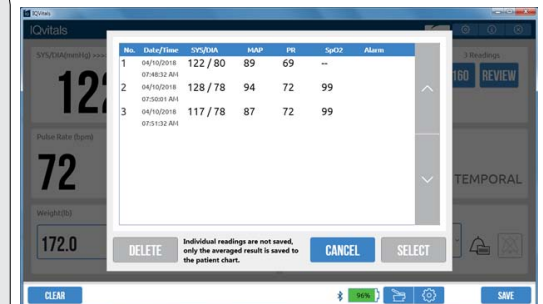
IQVitals
IQvitals
SYS/DIA(mmHg)
122
3 Readings
160 REVIEW
Pulse Rate (bpm)
72
TEMPORAL
Weight(lb)
172.0

| No. | Date/Time | SYS/DIA | MAP | PR | SpO2 | Alarm |
|---|---|---|---|---|---|---|
| 1 | 04/10/2018 07:48:32 AM | 122 / 80 | 89 | 69 | -- | |
| 2 | 04/10/2018 07:50:01 AM | 128 / 78 | 94 | 72 | 99 | |
| 3 | 04/10/2018 07:51:32 AM | 117 / 78 | 87 | 72 | 99 | |

DELETE
Individual readings are not saved, only the averaged result is saved to the patient chart.
CANCEL
SELECT

CLEAR
96%
SAVE